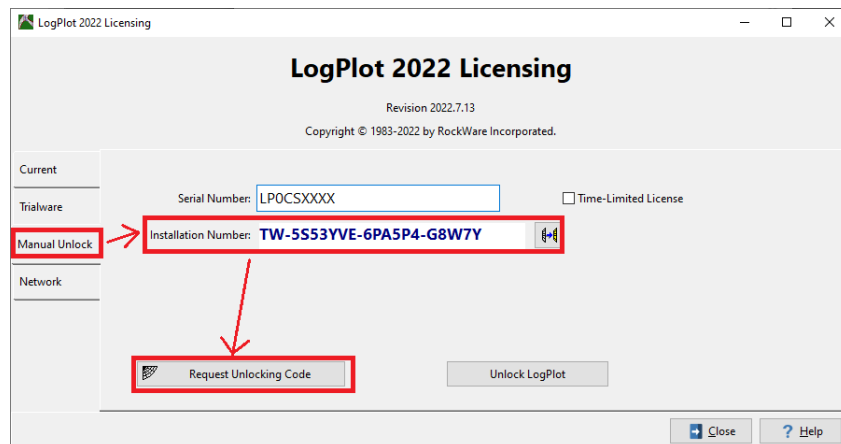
LogPlot 2022 Licensing

LogPlot 2022 Licensing

Revision 2022.7.13

Copyright © 1983-2022 by RockWare Incorporated.

Current

Trialware

Manual Unlock

Network

Serial Number: LP0CSXXXX

Time-Limited License

Installation Number: TW-5S53YVE-6PA5P4-G8W7Y

Request Unlocking Code

Unlock LogPlot

Close

? Help